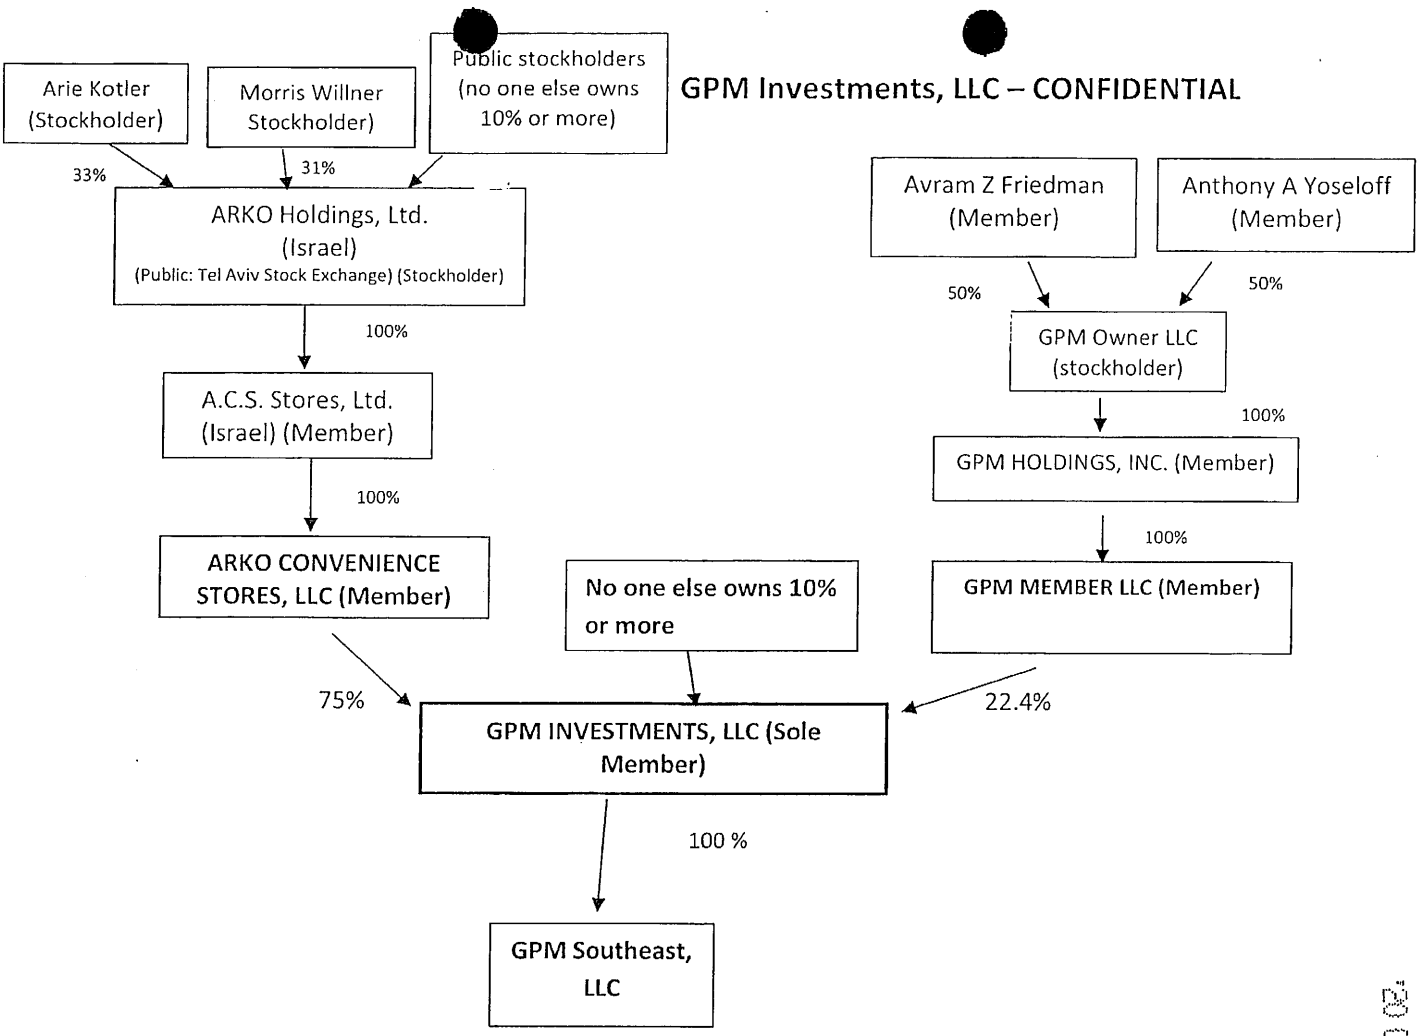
GPM Investments, LLC – CONFIDENTIAL

Arie Kotler (Stockholder)

Morris Willner Stockholder)

Public stockholders (no one else owns 10% or more)

33%

31%

ARKO Holdings, Ltd. (Israel) (Public: Tel Aviv Stock Exchange) (Stockholder)

100%

A.C.S. Stores, Ltd. (Israel) (Member)

100%

ARKO CONVENIENCE STORES, LLC (Member)

Avram Z Friedman (Member)

Anthony A Yoseloff (Member)

50%

50%

GPM Owner LLC (stockholder)

100%

GPM HOLDINGS, INC. (Member)

100%

GPM MEMBER LLC (Member)

No one else owns 10% or more

75%

22.4%

GPM INVESTMENTS, LLC (Sole Member)

100 %

GPM Southeast, LLC